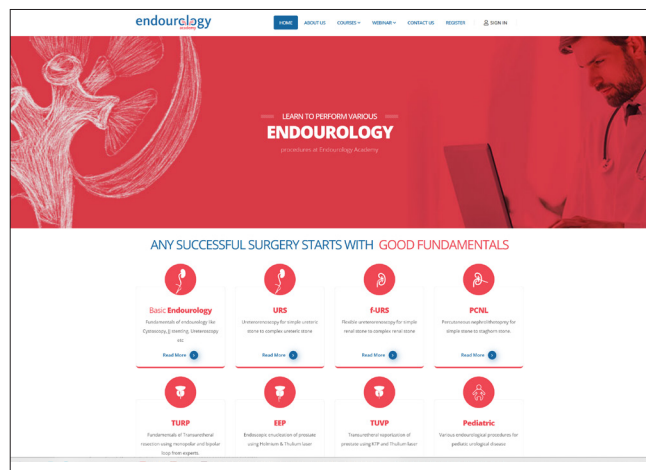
endourology
academy

HOME ABOUT US COURSES WEBINAR CONTACT US REGISTER SIGN IN

LEARN TO PERFORM VARIOUS
ENDOUROLOGY
procedures at Endourology Academy

ANY SUCCESSFUL SURGERY STARTS WITH GOOD FUNDAMENTALS

Basic Endourology
Fundamentals of endourology like Cystoscopy, JJ stenting, Ureteroscopy etc
Read More

URS
Ureterorenoscopy for simple ureteric stone to complex ureteric stone
Read More

f-URS
Flexible ureterorenoscopy for simple renal stone to complex renal stone
Read More

PCNL
Percutaneous nephrolithotomy for simple stone to staghorn stone
Read More

TURP
Fundamentals of Transurethral resection using monopolar and bipolar loop from experts

EEP
Endoscopic enucleation of prostate using Holmium & Thulium laser

TUVP
Transurethral vaporization of prostate using KTP and Thulium laser

Pediatric
Various endourological procedures for pediatric urological diseases